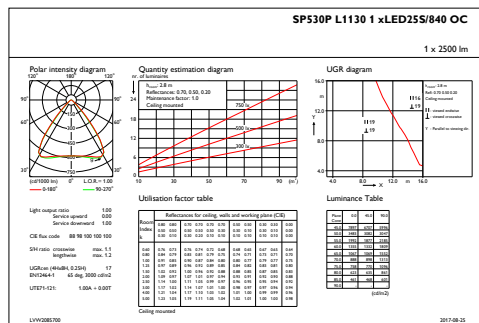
SP530P L1130 1 xLED25S/840 OC

1 x 2500 lm

Polar intensity diagram

120° 180° 120°

90° 90°

60° 60°

30° 0° 30°

(cd/1000 lm) η = L.O.R. = 1.00

0-180° 90-270°

Quantity estimation diagram

nr. of luminaires

$h_{room}$: 2.8 m

Reflectances: 0.70, 0.50, 0.20

Maintenance factor: 1.0

Ceiling mounted

750 lx

500 lx

300 lx

10 30 50 70 90 (m²)

UGR diagram

$h_{room}$: 2.8 m

Refl: 0.70 0.50 0.20

Ceiling mounted

16.0

12.0

8.0

4.0

4.0 8.0 12.0 m 16.0

Light output ratio 1.00

Service upward 0.00

Service downward 1.00

CIE flux code 88 98 100 100 100

S/H ratio crosswise max. 1.1

lengthwise max. 1.2

UGRcen (4H8H, 0.25H) 17

EN12464-1 65 deg. 3000 cd/m2

UTE71-121: 1.00A + 0.00T

Utilisation factor table

Luminance Table

Ceiling mounted

LVW2085700

2017-08-25